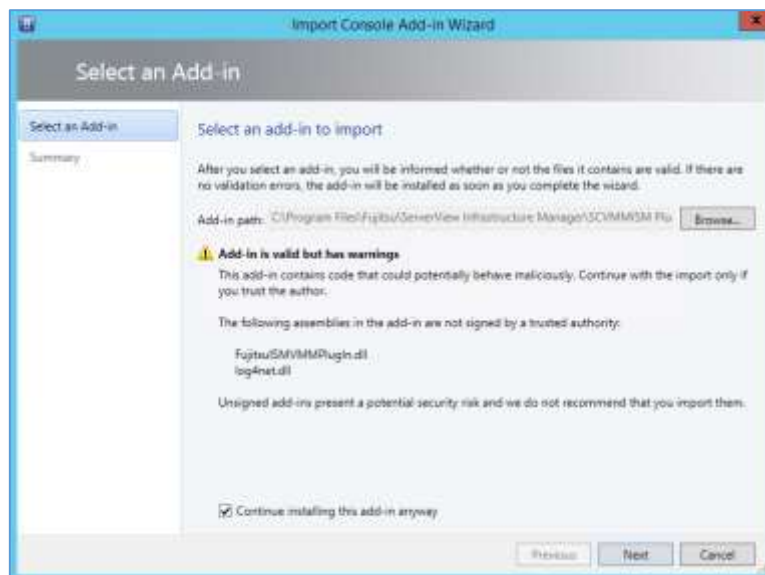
Import Console Add-in Wizard

Select an Add-in

Select an Add-in

Summary

Select an add-in to import

After you select an add-in, you will be informed whether or not the files it contains are valid. If there are no validation errors, the add-in will be installed as soon as you complete the wizard.

Add-in path: C:\Program Files\Fujitsu\ServerView Infrastructure Manager\SCVMMISM Plu

Browse...

Add-in is valid but has warnings

This add-in contains code that could potentially behave maliciously. Continue with the import only if you trust the author.

The following assemblies in the add-in are not signed by a trusted authority:

FujitsuISMVMMPlugIn.dll
log4net.dll

Unsigned add-ins present a potential security risk and we do not recommend that you import them.

Continue installing this add-in anyway

Previous

Next

Cancel